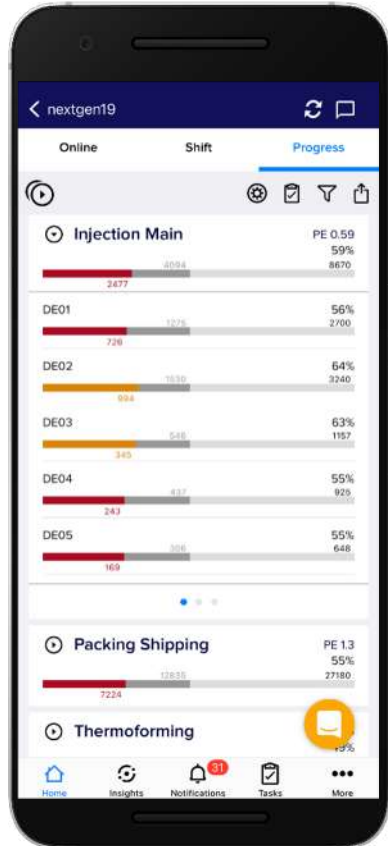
< nextgen19

Online
Shift
Progress

Injection Main
PE 0.59
59%
4094
8670
2477

DE01
56%
1276
2700
726

DE02
64%
1530
3240
994

DE03
63%
546
1157
345

DE04
55%
437
925
243

DE05
55%
306
648
169

Packing Shipping
PE 1.3
55%
12835
27180
7224

Thermoforming
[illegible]%

Home
Insights
31
Notifications
Tasks
More